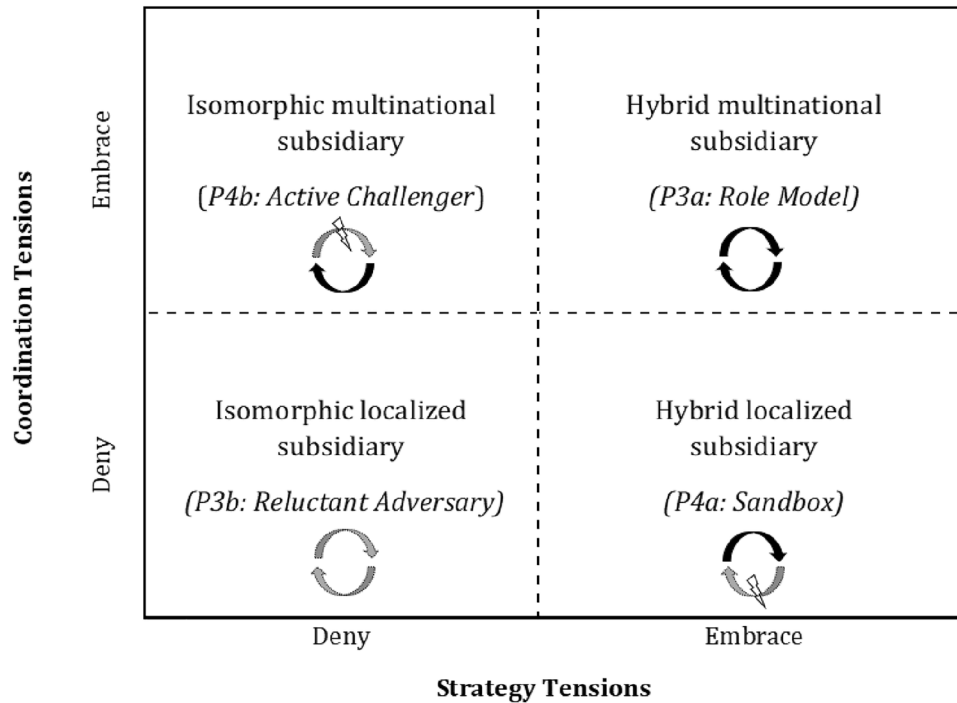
Coordination Tensions

Embrace

Isomorphic multinational subsidiary

(P4b: Active Challenger)

Hybrid multinational subsidiary

(P3a: Role Model)

Deny

Isomorphic localized subsidiary

(P3b: Reluctant Adversary)

Hybrid localized subsidiary

(P4a: Sandbox)

Deny

Embrace

Strategy Tensions